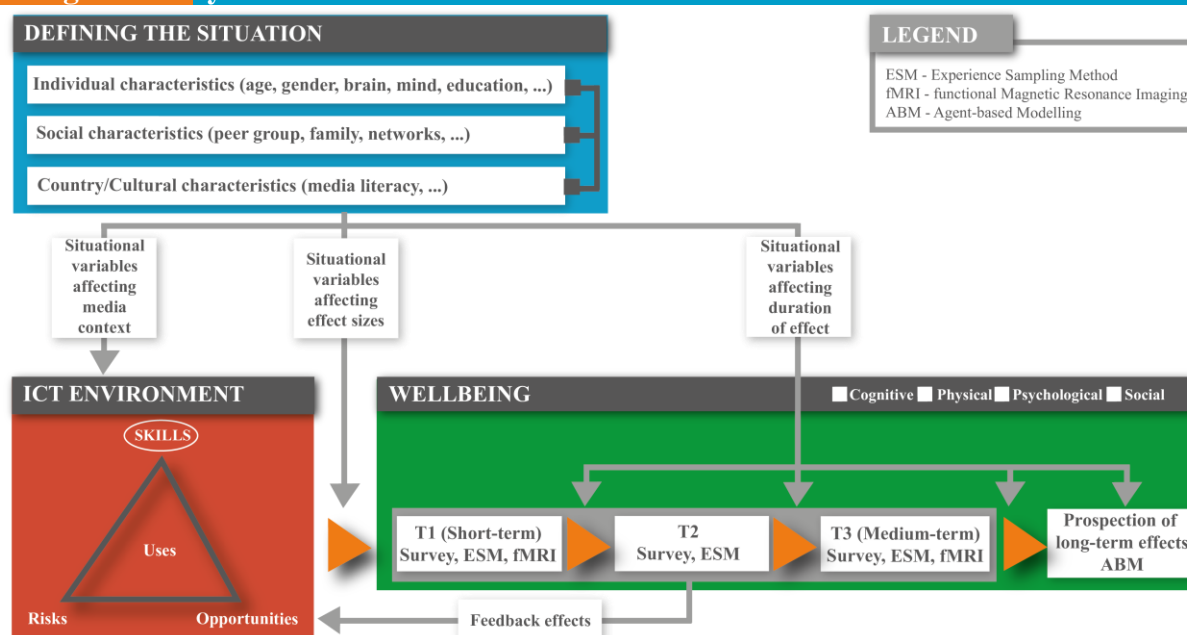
DEFINING THE SITUATION

Individual characteristics (age, gender, brain, mind, education, ...)

Social characteristics (peer group, family, networks, ...)

Country/Cultural characteristics (media literacy, ...)

LEGEND

ESM - Experience Sampling Method
fMRI - functional Magnetic Resonance Imaging
ABM - Agent-based Modelling

Situational variables affecting media context

Situational variables affecting effect sizes

Situational variables affecting duration of effect

ICT ENVIRONMENT

SKILLS

Uses

Risks

Opportunities

WELLBEING

Cognitive Physical Psychological Social

T1 (Short-term) Survey, ESM, fMRI

T2 Survey, ESM

T3 (Medium-term) Survey, ESM, fMRI

Prospection of long-term effects ABM

Feedback effects